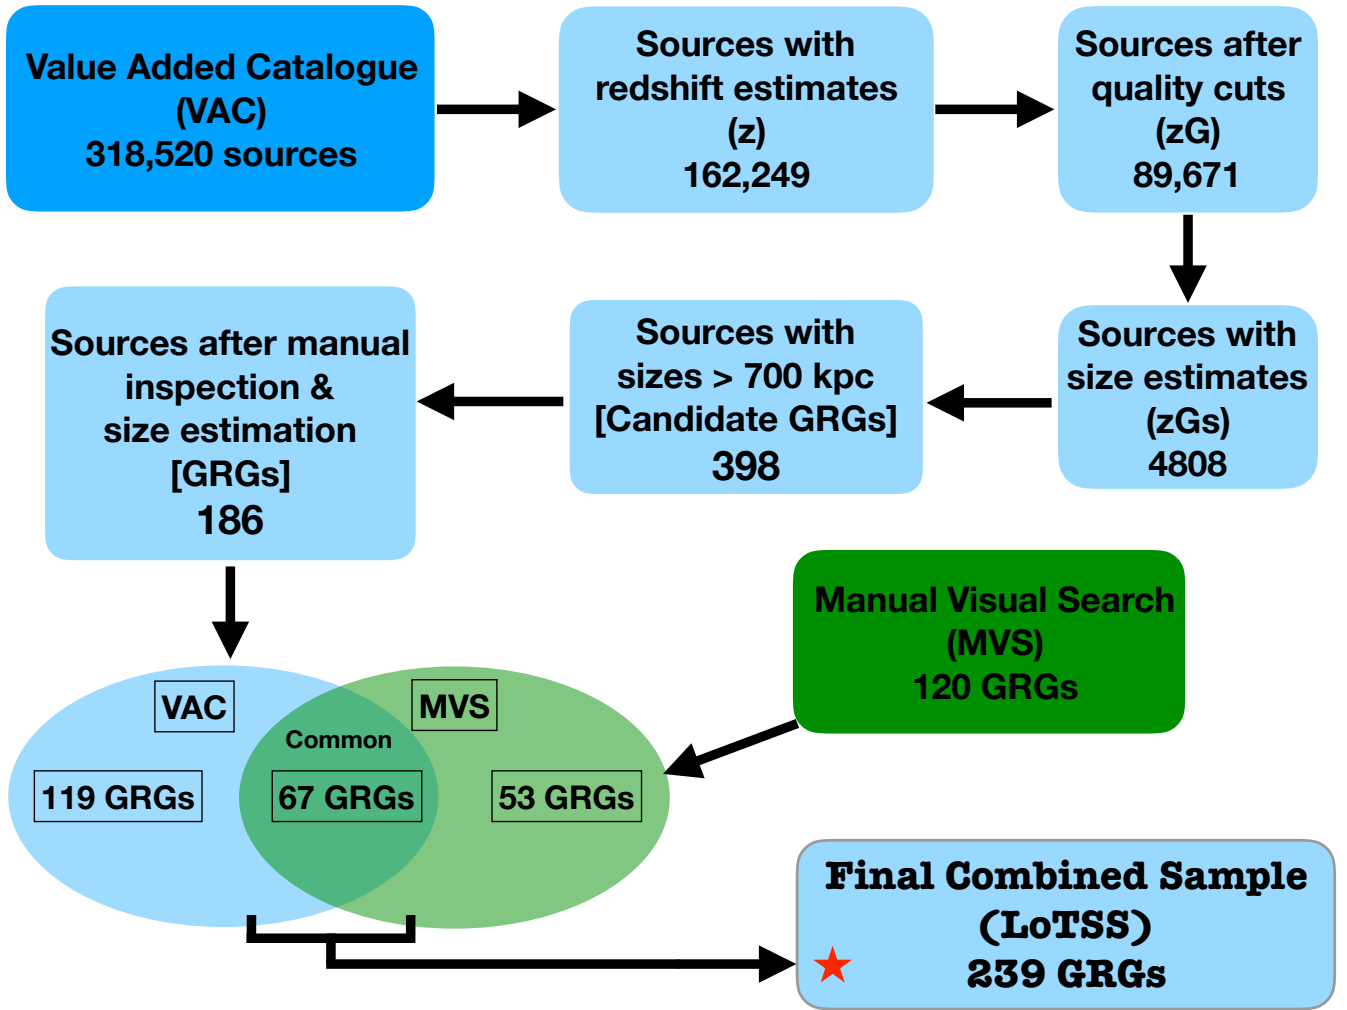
Value Added Catalogue (VAC) 318,520 sources

Sources with redshift estimates (z) 162,249

Sources after quality cuts (zG) 89,671

Sources with size estimates (zGs) 4808

Sources with sizes > 700 kpc [Candidate GRGs] 398

Sources after manual inspection & size estimation [GRGs] 186

Manual Visual Search (MVS) 120 GRGs

VAC

MVS

Common

119 GRGs

67 GRGs

53 GRGs

Final Combined Sample (LoTSS) 239 GRGs